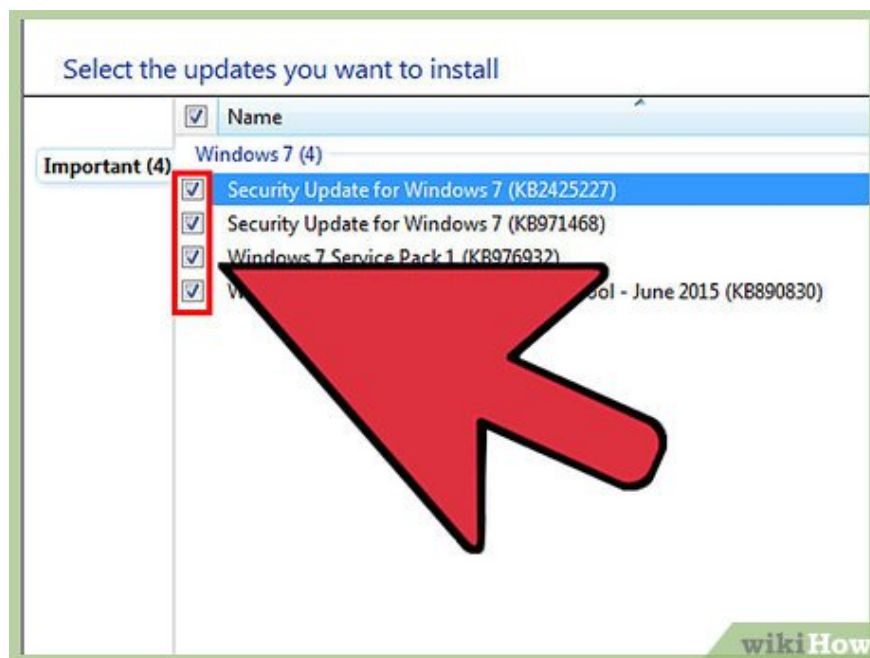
Select the updates you want to install

Name

Important (4)

Windows 7 (4)

Security Update for Windows 7 (KB2425227)

Security Update for Windows 7 (KB971468)

Windows 7 Service Pack 1 (KB976932)

W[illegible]ol - June 2015 (KB890830)

wikiHow